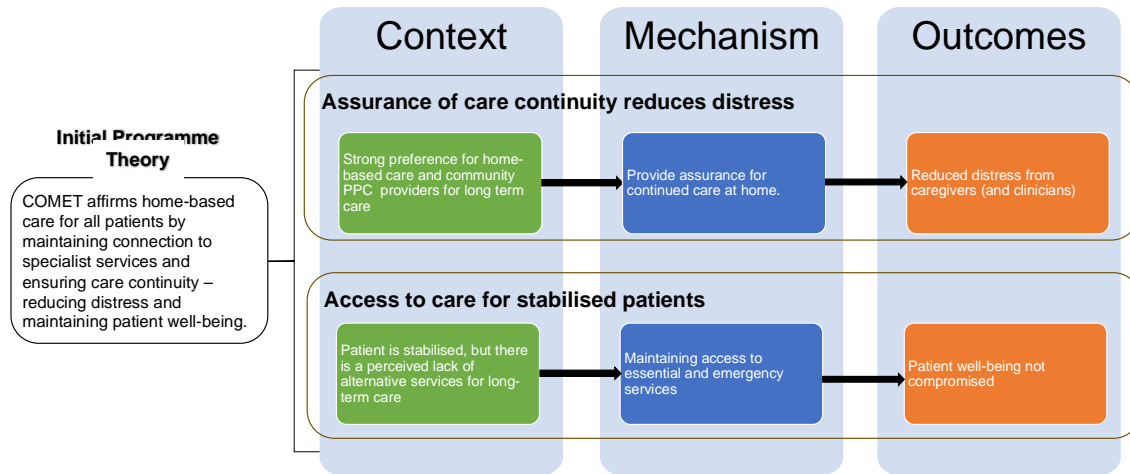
Context

Mechanism

Outcomes

Initial Programme Theory

COMET affirms home-based care for all patients by maintaining connection to specialist services and ensuring care continuity – reducing distress and maintaining patient well-being.

Assurance of care continuity reduces distress

Strong preference for home-based care and community PPC providers for long term care

Provide assurance for continued care at home.

Reduced distress from caregivers (and clinicians)

Access to care for stabilised patients

Patient is stabilised, but there is a perceived lack of alternative services for long-term care

Maintaining access to essential and emergency services

Patient well-being not compromised